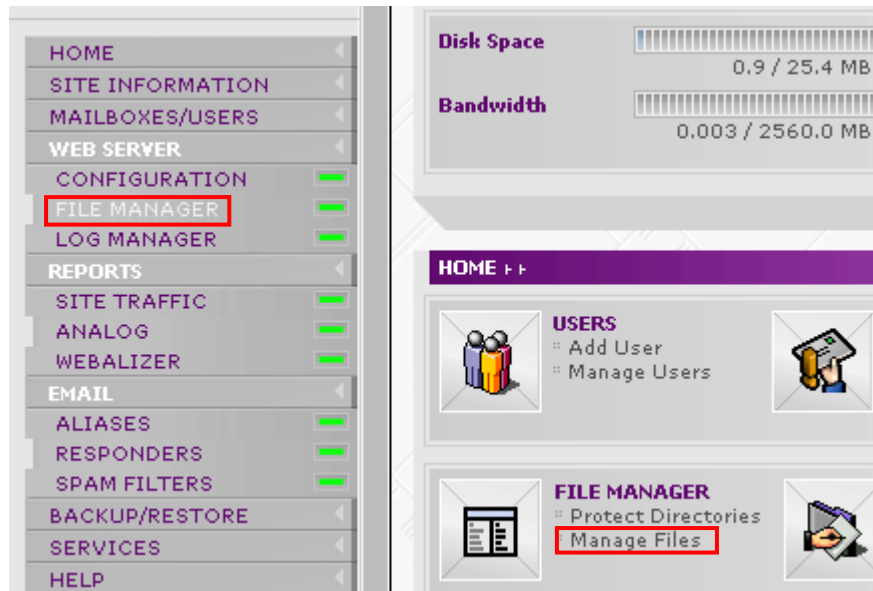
HOME
SITE INFORMATION
MAILBOXES/USERS
WEB SERVER
CONFIGURATION
FILE MANAGER
LOG MANAGER
REPORTS
SITE TRAFFIC
ANALOG
WEBALIZER
EMAIL
ALIASES
RESPONDERS
SPAM FILTERS
BACKUP/RESTORE
SERVICES
HELP

Disk Space
0.9 / 25.4 MB
Bandwidth
0.003 / 2560.0 MB

HOME ▸▸

USERS
Add User
Manage Users

FILE MANAGER
Protect Directories
Manage Files